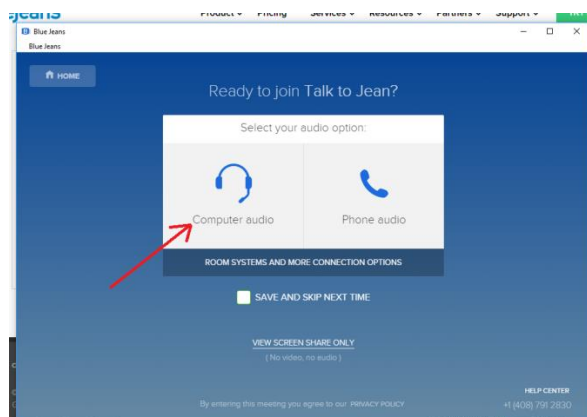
Jeans Product ▾ Pricing Services ▾ Resources ▾ Partners ▾ Support ▾

Blue Jeans

Blue Jeans

HOME

Ready to join Talk to Jean?

Select your audio option:

Computer audio

Phone audio

ROOM SYSTEMS AND MORE CONNECTION OPTIONS

SAVE AND SKIP NEXT TIME

VIEW SCREEN SHARE ONLY

( No video, no audio )

HELP CENTER

+1 (408) 791 2830

By entering this meeting you agree to our PRIVACY POLICY